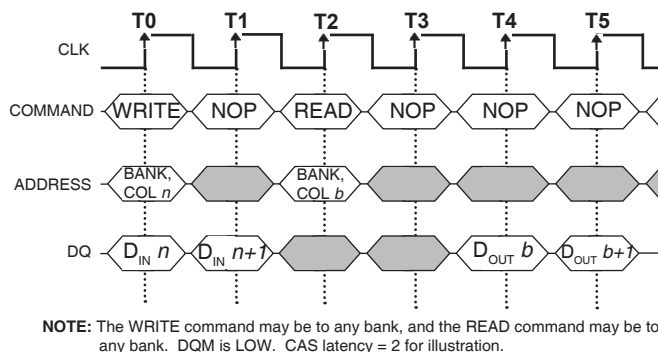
T0 T1 T2 T3 T4 T5

CLK

COMMAND WRITE NOP READ NOP NOP NOP

ADDRESS BANK, COL $n$ BANK, COL $b$

DQ $D_{IN}$ $n$ $D_{IN}$ $n+1$ $D_{OUT}$ $b$ $D_{OUT}$ $b+1$

NOTE: The WRITE command may be to any bank, and the READ command may be to any bank. DQM is LOW. CAS latency = 2 for illustration.